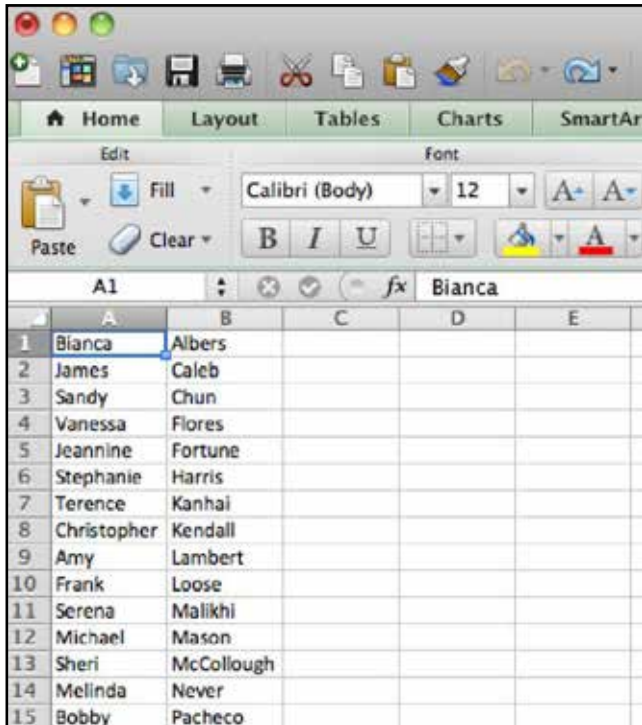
Home Layout Tables Charts SmartAr

Edit

Font

Fill

Calibri (Body)

12

Paste

Clear

B I U

A1

fx

Bianca

| | A | B | C | D | E |
|---|---|---|---|---|---|
| 1 | Bianca | Albers | | | |
| 2 | James | Caleb | | | |
| 3 | Sandy | Chun | | | |
| 4 | Vanessa | Flores | | | |
| 5 | Jeannine | Fortune | | | |
| 6 | Stephanie | Harris | | | |
| 7 | Terence | Kanhai | | | |
| 8 | Christopher | Kendall | | | |
| 9 | Amy | Lambert | | | |
| 10 | Frank | Loose | | | |
| 11 | Serena | Malikhi | | | |
| 12 | Michael | Mason | | | |
| 13 | Sheri | McCollough | | | |
| 14 | Melinda | Never | | | |
| 15 | Bobby | Pacheco | | | |